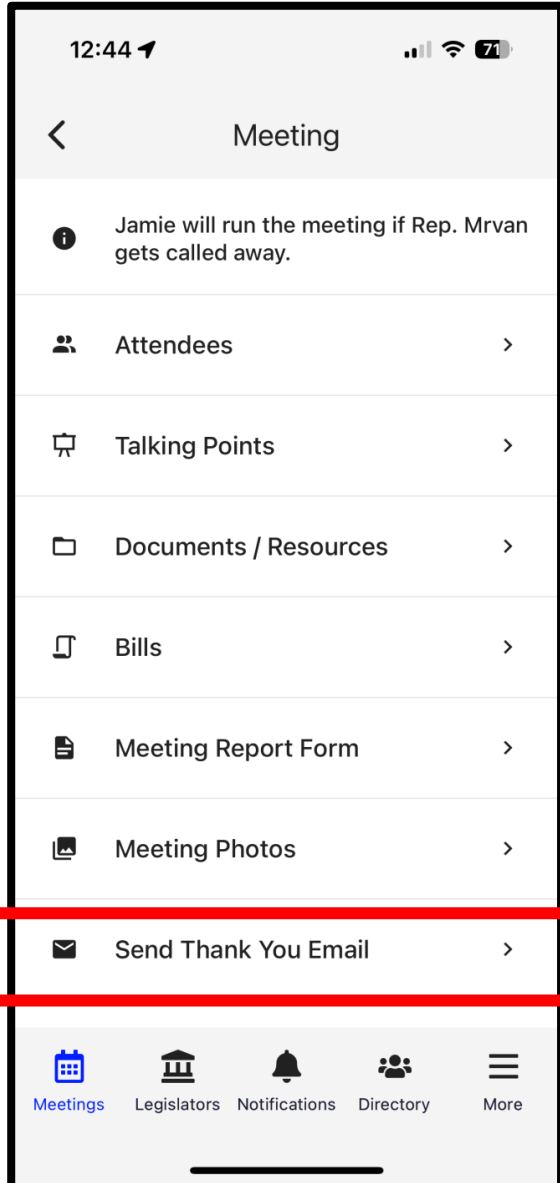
12:44

71

Meeting

Jamie will run the meeting if Rep. Mrvan gets called away.

Attendees

Talking Points

Documents / Resources

Bills

Meeting Report Form

Meeting Photos

Send Thank You Email

Meetings Legislators Notifications Directory More